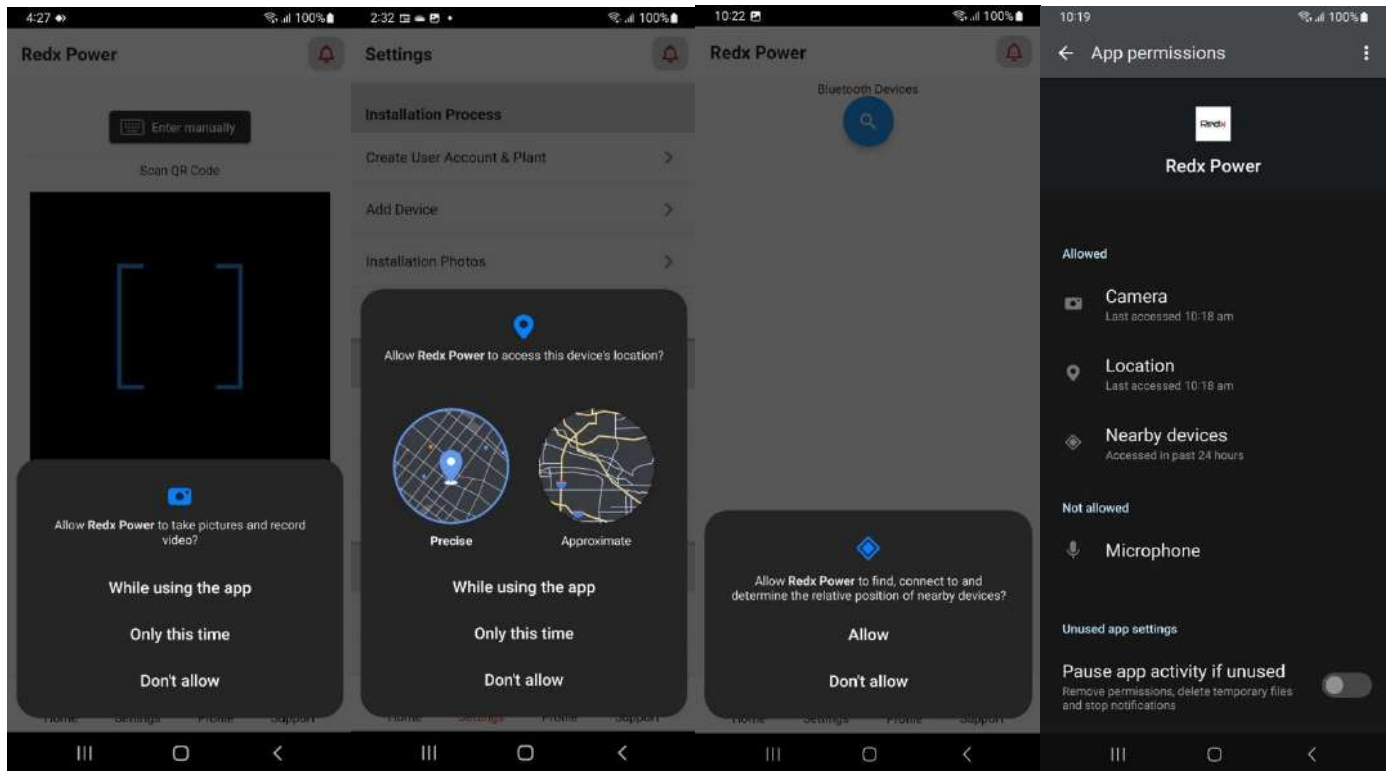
4:27 100%

Redx Power

Enter manually

Scan QR Code

Allow **Redx Power** to take pictures and record video?

While using the app

Only this time

Don't allow

Home Settings Profile Support

2:32 100%

Settings

Installation Process

Create User Account & Plant

Add Device

Installation Photos

Allow **Redx Power** to access this device's location?

Precise

Approximate

While using the app

Only this time

Don't allow

Home Settings Profile Support

10:22 100%

Redx Power

Bluetooth Devices

Allow **Redx Power** to find, connect to and determine the relative position of nearby devices?

Allow

Don't allow

Home Settings Profile Support

10:19 100%

App permissions

Redx

Redx Power

Allowed

Camera
Last accessed 10:18 am

Location
Last accessed 10:18 am

Nearby devices
Accessed in past 24 hours

Not allowed

Microphone

Unused app settings

Pause app activity if unused
Remove permissions, delete temporary files and stop notifications